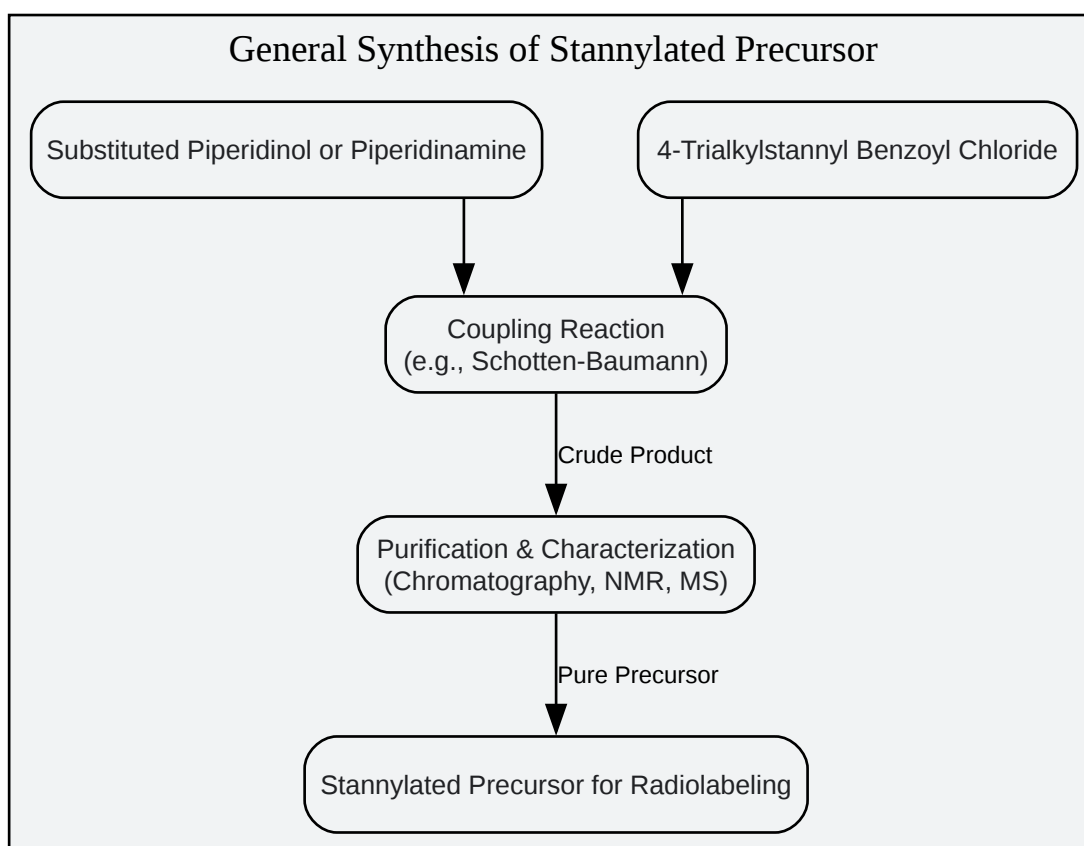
General Synthesis of Stannylated Precursor

Substituted Piperidinol or Piperidinamine

4-Trialkylstannyl Benzoyl Chloride

Coupling Reaction
(e.g., Schotten-Baumann)

Crude Product

Purification & Characterization
(Chromatography, NMR, MS)

Pure Precursor

Stannylated Precursor for Radiolabeling